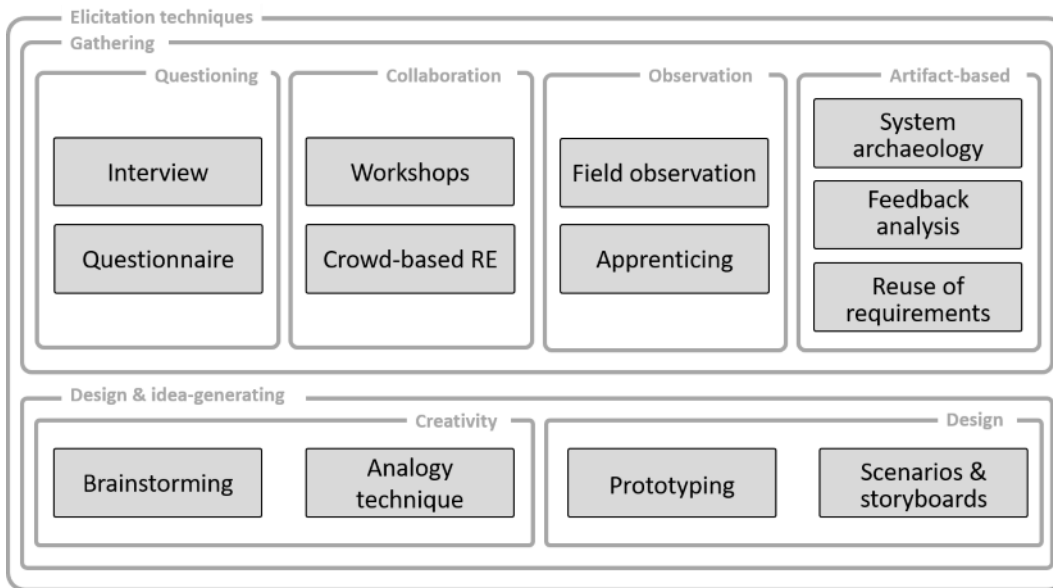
Elicitation techniques

Gathering

Questioning

Interview

Questionnaire

Collaboration

Workshops

Crowd-based RE

Observation

Field observation

Apprenticing

Artifact-based

System archaeology

Feedback analysis

Reuse of requirements

Design & idea-generating

Creativity

Brainstorming

Analogy technique

Design

Prototyping

Scenarios & storyboards